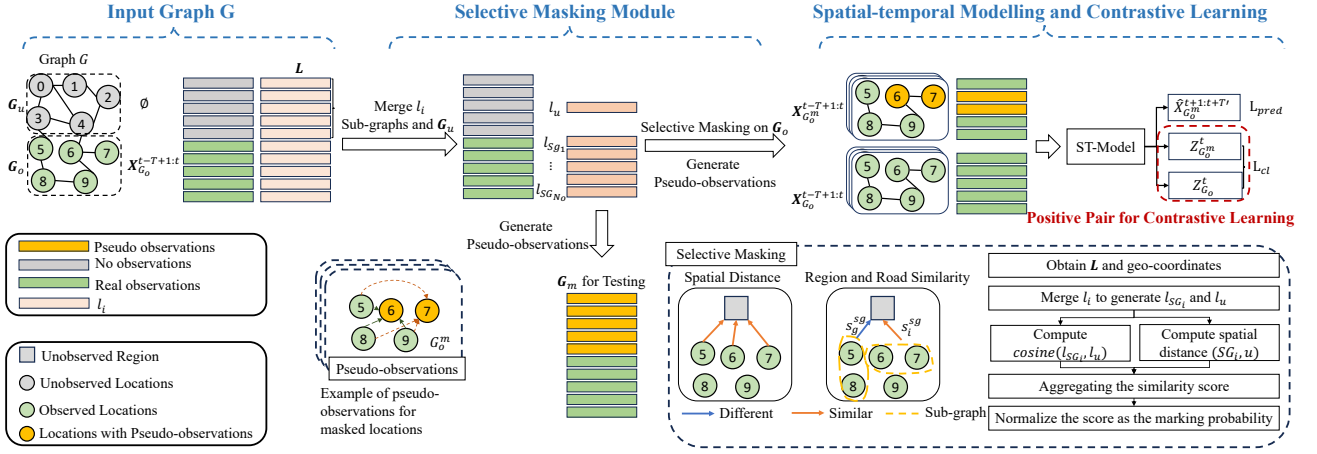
Input Graph G

Selective Masking Module

Spatial-temporal Modelling and Contrastive Learning

Graph $G$

$\boldsymbol{G}_u$

0 1 2 3 4

∅

$\boldsymbol{L}$

$\boldsymbol{G}_o$

5 6 7 8 9

$\boldsymbol{X}_{G_o}^{t-T+1:t}$

Merge $l_i$ Sub-graphs and $\boldsymbol{G}_u$

$l_u$

$l_{Sg_1}$

⋮

$l_{SG_{No}}$

Selective Masking on $\boldsymbol{G}_o$

Generate Pseudo-observations

$\boldsymbol{X}_{G_o^m}^{t-T+1:t}$

5 6 7 8 9

$\boldsymbol{X}_{G_o}^{t-T+1:t}$

5 6 7 8 9

ST-Model

$\hat{X}_{G_o^m}^{t+1:t+T'}$

L$_{pred}$

$Z_{G_o^m}^t$

$Z_{G_o}^t$

L$_{cl}$

Positive Pair for Contrastive Learning

Pseudo observations
No observations
Real observations
$l_i$

Generate Pseudo-observations

$\boldsymbol{G}_m$ for Testing

5 6 7 9 8

$G_o^m$

Pseudo-observations

Example of pseudo-observations for masked locations

Unobserved Region
Unobserved Locations
Observed Locations
Locations with Pseudo-observations

Selective Masking

Spatial Distance

5 6 7 8 9

Region and Road Similarity

$s_g^{sg}$ $s_i^{sg}$

5 6 7 8 9

Different
Similar
Sub-graph

Obtain $\boldsymbol{L}$ and geo-coordinates

Merge $l_i$ to generate $l_{SG_i}$ and $l_u$

Compute $cosine(l_{SG_i}, l_u)$

Compute spatial distance $(SG_i, u)$

Aggregating the similarity score

Normalize the score as the marking probability